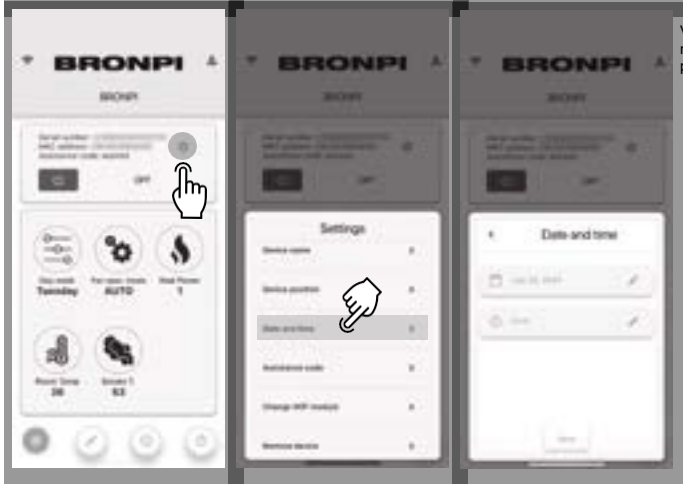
BRONPI
BRONPI
Serial number:
MAC address:
Assistance code:
OFF
Day week
Tuesday
Fan spec. mode
AUTO
Heat Power
1
Room Temp
20
Smoke T
63

BRONPI
BRONPI
OFF
Settings
Device name
Device position
Date and time
Assistance code
Change WiFi module
Remove device

BRONPI
BRONPI
OFF
Date and time
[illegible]
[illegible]
Save